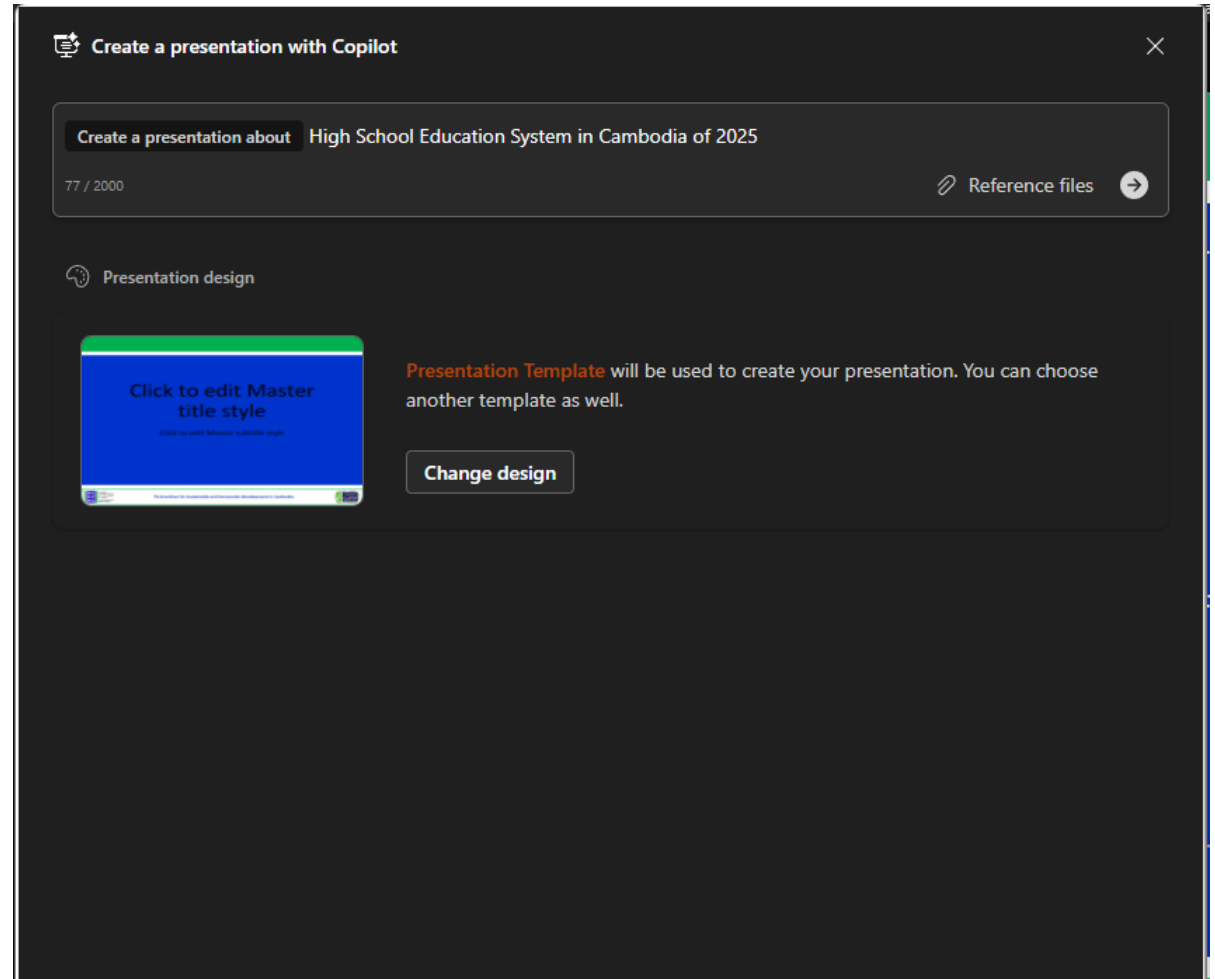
Create a presentation with Copilot

Create a presentation about High School Education System in Cambodia of 2025

77 / 2000

Reference files

Presentation design

Click to edit Master title style

Click to edit Master subtitle style

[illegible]

Presentation Template will be used to create your presentation. You can choose another template as well.

Change design